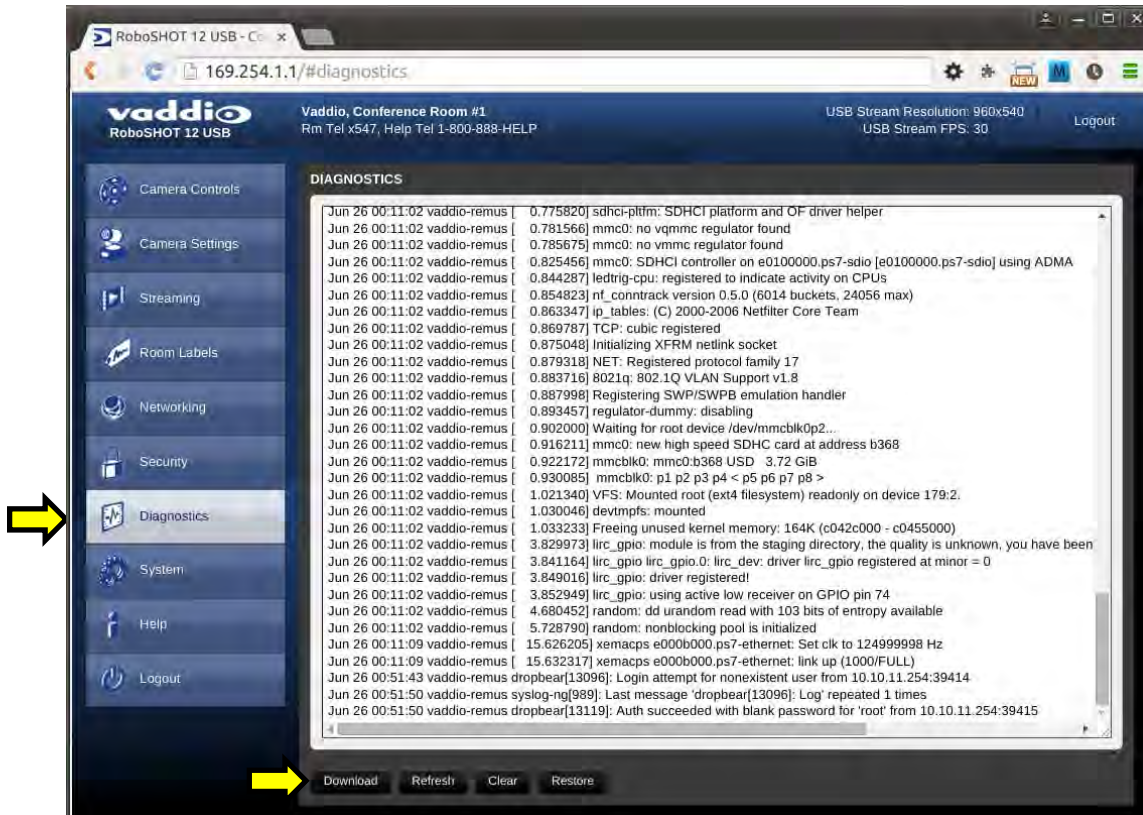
RoboSHOT 12 USB - Co ×

169.254.1.1/#diagnostics

NEW

vaddio
RoboSHOT 12 USB

Vaddio, Conference Room #1
Rm Tel x547, Help Tel 1-800-888-HELP

USB Stream Resolution: 960x540
USB Stream FPS: 30

Logout

Camera Controls
Camera Settings
Streaming
Room Labels
Networking
Security
Diagnostics
System
Help
Logout

DIAGNOSTICS

Jun 26 00:11:02 vaddio-remus [ 0.775820] sdhci-pltfm: SDHCI platform and OF driver helper
Jun 26 00:11:02 vaddio-remus [ 0.781566] mmc0: no vqmmc regulator found
Jun 26 00:11:02 vaddio-remus [ 0.785675] mmc0: no vmmc regulator found
Jun 26 00:11:02 vaddio-remus [ 0.825456] mmc0: SDHCI controller on e0100000.ps7-sdio [e0100000.ps7-sdio] using ADMA
Jun 26 00:11:02 vaddio-remus [ 0.844287] ledtrig-cpu: registered to indicate activity on CPUs
Jun 26 00:11:02 vaddio-remus [ 0.854823] nf_conntrack version 0.5.0 (6014 buckets, 24056 max)
Jun 26 00:11:02 vaddio-remus [ 0.863347] ip_tables: (C) 2000-2006 Netfilter Core Team
Jun 26 00:11:02 vaddio-remus [ 0.869787] TCP: cubic registered
Jun 26 00:11:02 vaddio-remus [ 0.875048] Initializing XFRM netlink socket
Jun 26 00:11:02 vaddio-remus [ 0.879318] NET: Registered protocol family 17
Jun 26 00:11:02 vaddio-remus [ 0.883716] 8021q: 802.1Q VLAN Support v1.8
Jun 26 00:11:02 vaddio-remus [ 0.887998] Registering SWP/SWPB emulation handler
Jun 26 00:11:02 vaddio-remus [ 0.893457] regulator-dummy: disabling
Jun 26 00:11:02 vaddio-remus [ 0.902000] Waiting for root device /dev/mmcblk0p2...
Jun 26 00:11:02 vaddio-remus [ 0.916211] mmc0: new high speed SDHC card at address b368
Jun 26 00:11:02 vaddio-remus [ 0.922172] mmcblk0: mmc0:b368 USD 3.72 GiB
Jun 26 00:11:02 vaddio-remus [ 0.930085] mmcblk0: p1 p2 p3 p4 < p5 p6 p7 p8 >
Jun 26 00:11:02 vaddio-remus [ 1.021340] VFS: Mounted root (ext4 filesystem) readonly on device 179:2.
Jun 26 00:11:02 vaddio-remus [ 1.030046] devtmpfs: mounted
Jun 26 00:11:02 vaddio-remus [ 1.033233] Freeing unused kernel memory: 164K (c042c000 - c0455000)
Jun 26 00:11:02 vaddio-remus [ 3.829973] lirc_gpio: module is from the staging directory, the quality is unknown, you have been
Jun 26 00:11:02 vaddio-remus [ 3.841164] lirc_gpio lirc_gpio.0: lirc_dev: driver lirc_gpio registered at minor = 0
Jun 26 00:11:02 vaddio-remus [ 3.849016] lirc_gpio: driver registered!
Jun 26 00:11:02 vaddio-remus [ 3.852949] lirc_gpio: using active low receiver on GPIO pin 74
Jun 26 00:11:02 vaddio-remus [ 4.680452] random: dd urandom read with 103 bits of entropy available
Jun 26 00:11:02 vaddio-remus [ 5.728790] random: nonblocking pool is initialized
Jun 26 00:11:09 vaddio-remus [ 15.626205] xemacps e000b000.ps7-ethernet: Set clk to 124999998 Hz
Jun 26 00:11:09 vaddio-remus [ 15.632317] xemacps e000b000.ps7-ethernet: link up (1000/FULL)
Jun 26 00:51:43 vaddio-remus dropbear[13096]: Login attempt for nonexistent user from 10.10.11.254:39414
Jun 26 00:51:50 vaddio-remus syslog-ng[989]: Last message 'dropbear[13096]: Log' repeated 1 times
Jun 26 00:51:50 vaddio-remus dropbear[13119]: Auth succeeded with blank password for 'root' from 10.10.11.254:39415

Download Refresh Clear Restore